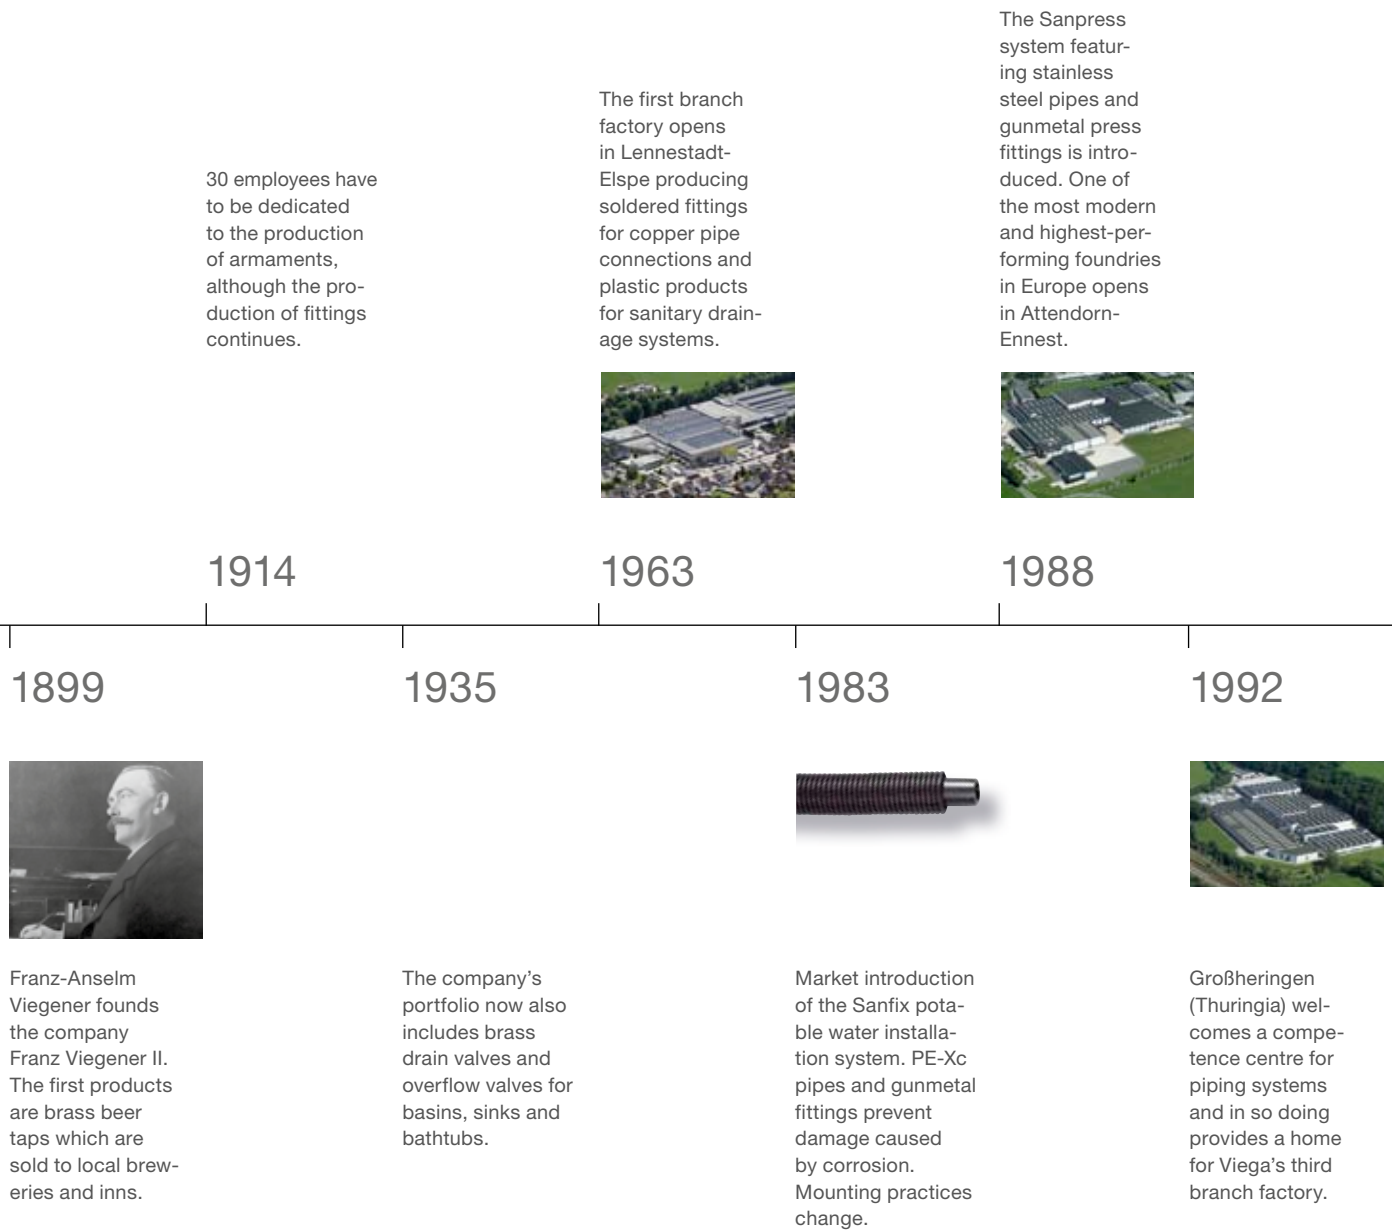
30 employees have to be dedicated to the production of armaments, although the production of fittings continues.

1914

The first branch factory opens in Lennestadt-Elspe producing soldered fittings for copper pipe connections and plastic products for sanitary drainage systems.

1963

The Sanpress system featuring stainless steel pipes and gunmetal press fittings is introduced. One of the most modern and highest-performing foundries in Europe opens in Attendorn-Ennest.

1988

1899

Franz-Anselm Viegener founds the company Franz Viegener II. The first products are brass beer taps which are sold to local breweries and inns.

1935

The company's portfolio now also includes brass drain valves and overflow valves for basins, sinks and bathtubs.

1983

Market introduction of the Sanfix potable water installation system. PE-Xc pipes and gunmetal fittings prevent damage caused by corrosion. Mounting practices change.

1992

Großheringen (Thuringia) welcomes a competence centre for piping systems and in so doing provides a home for Viega's third branch factory.